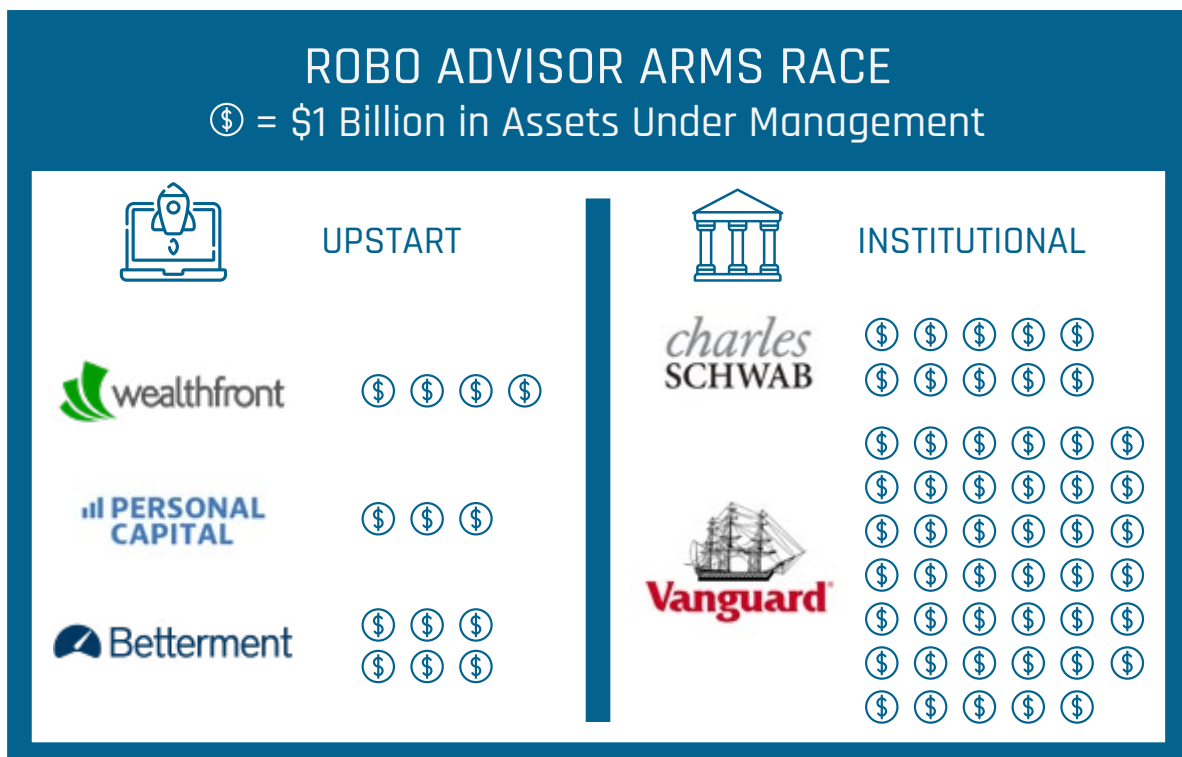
ROBO ADVISOR ARMS RACE
$ = $1 Billion in Assets Under Management

UPSTART

wealthfront $ $ $ $

PERSONAL CAPITAL $ $ $

Betterment $ $ $ $ $ $

INSTITUTIONAL

charles SCHWAB $ $ $ $ $ $ $ $ $ $

Vanguard $ $ $ $ $ $ $ $ $ $ $ $ $ $ $ $ $ $ $ $ $ $ $ $ $ $ $ $ $ $ $ $ $ $ $ $ $ $ $ $ $